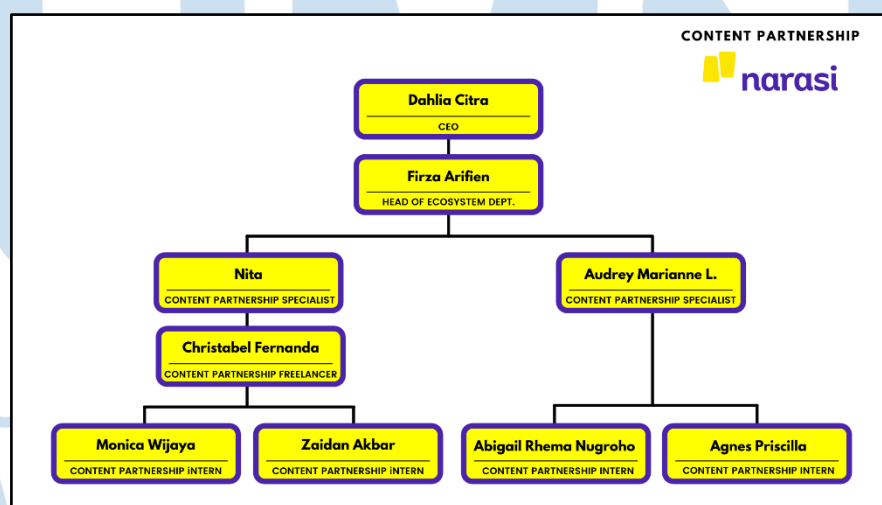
CONTENT PARTNERSHIP

narasi

Dahlia Citra
CEO

Firza Arifien
HEAD OF ECOSYSTEM DEPT.

Nita
CONTENT PARTNERSHIP SPECIALIST

Audrey Marianne L.
CONTENT PARTNERSHIP SPECIALIST

Christabel Fernanda
CONTENT PARTNERSHIP FREELANCER

Monica Wijaya
CONTENT PARTNERSHIP INTERN

Zaidan Akbar
CONTENT PARTNERSHIP INTERN

Abigail Rhema Nugroho
CONTENT PARTNERSHIP INTERN

Agnes Priscilla
CONTENT PARTNERSHIP INTERN